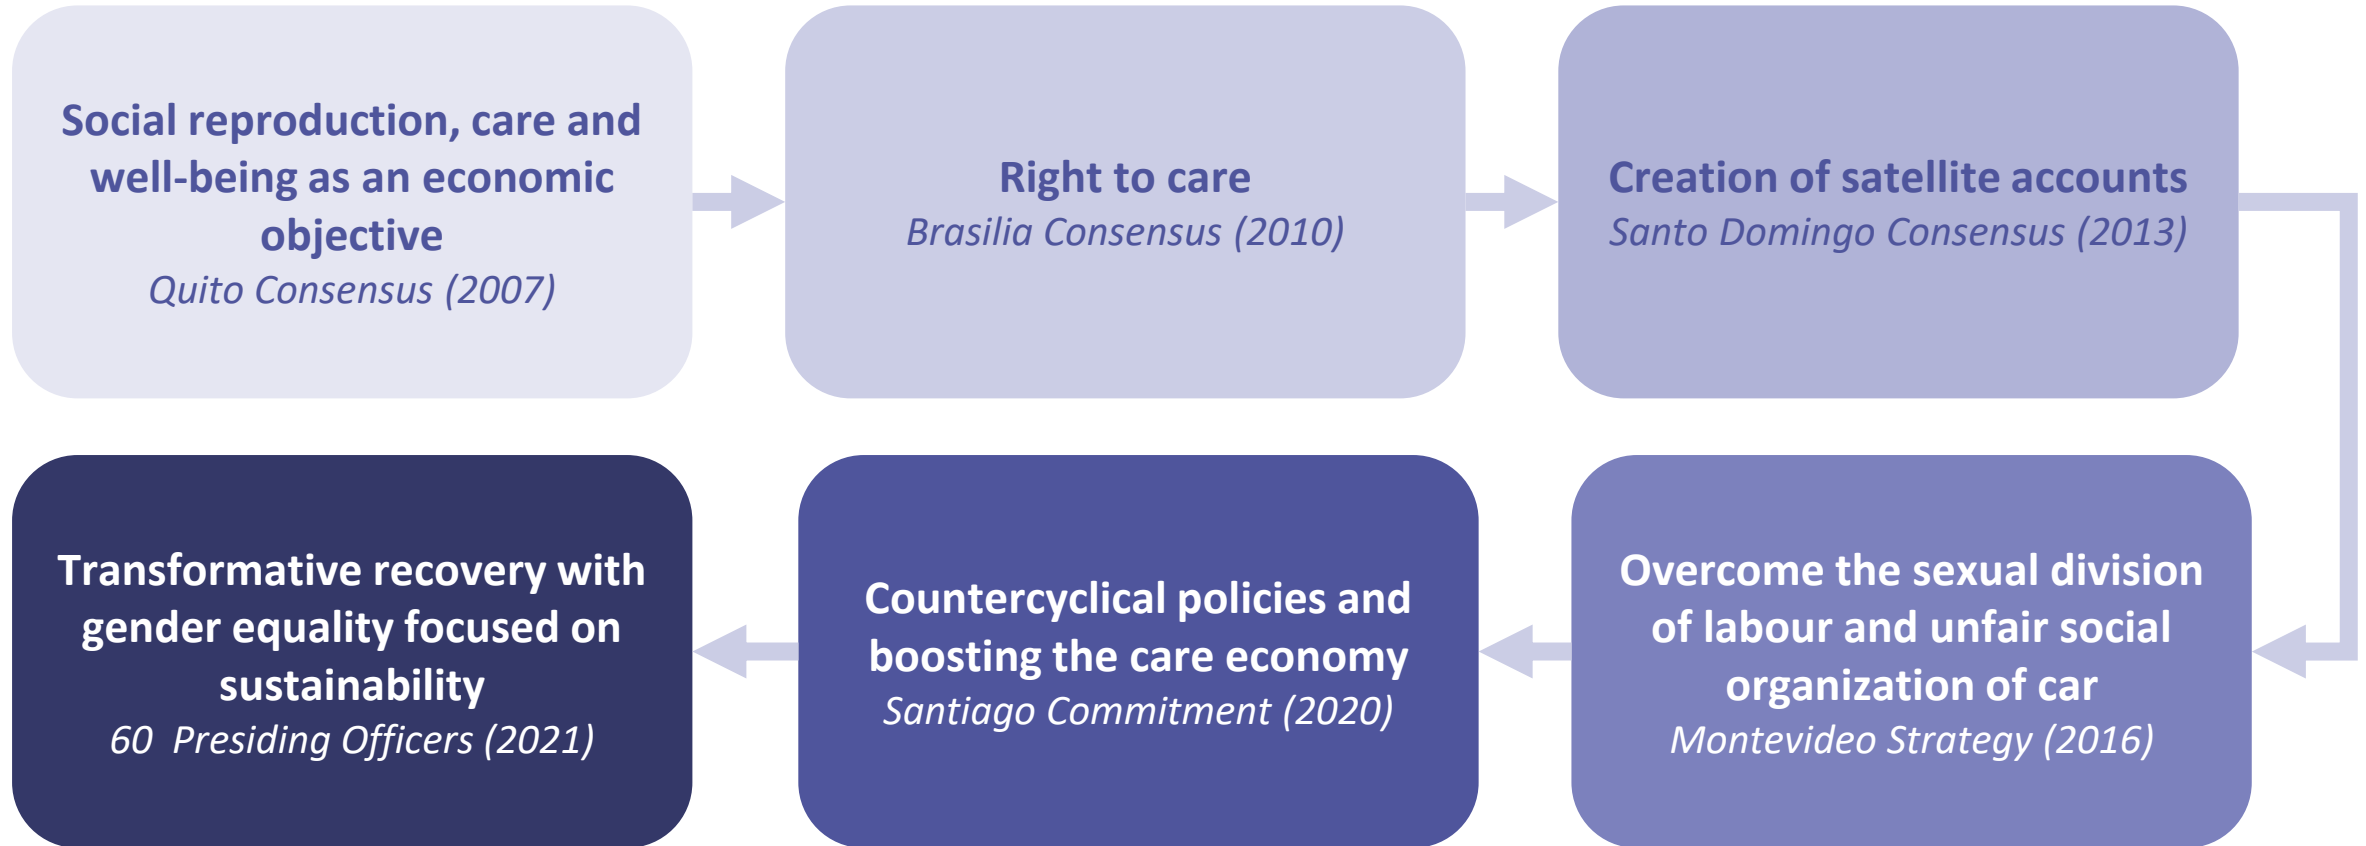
Social reproduction, care and well-being as an economic objective
Quito Consensus (2007)

Right to care
Brasilia Consensus (2010)

Creation of satellite accounts
Santo Domingo Consensus (2013)

Overcome the sexual division of labour and unfair social organization of car
Montevideo Strategy (2016)

Countercyclical policies and boosting the care economy
Santiago Commitment (2020)

Transformative recovery with gender equality focused on sustainability
60 Presiding Officers (2021)